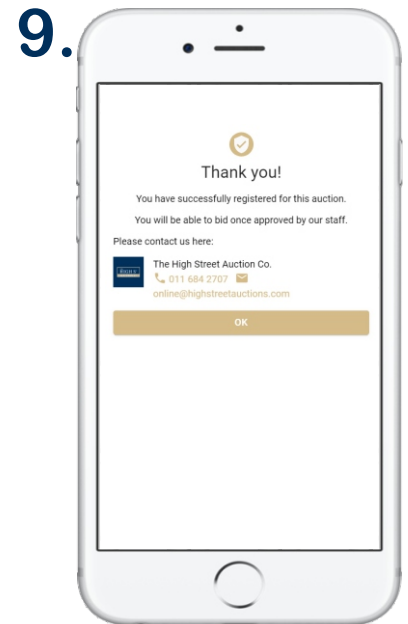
9.

Thank you!

You have successfully registered for this auction.

You will be able to bid once approved by our staff.

Please contact us here:

The High Street Auction Co.
011 684 2707
online@highstreetauctions.com

OK